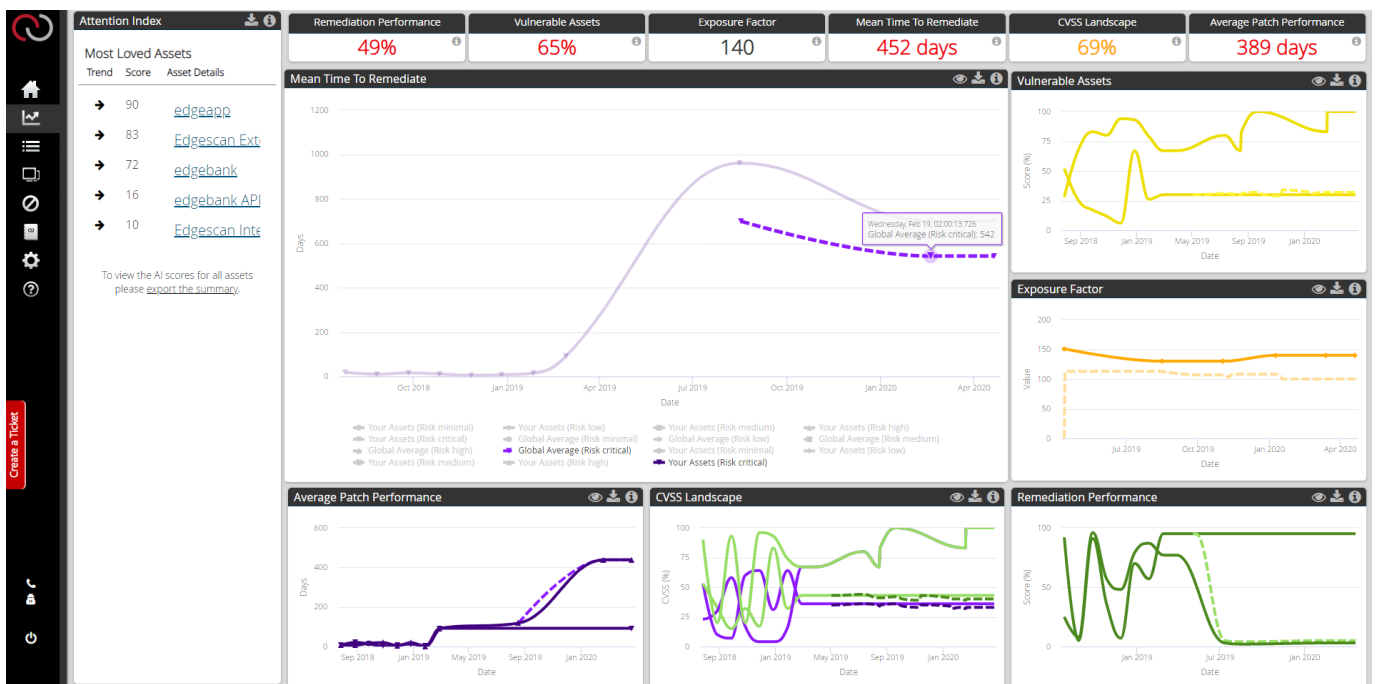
Attention Index

Most Loved Assets

| Trend | Score | Asset Details |
|---|---|---|
| → | 90 | edgeapp |
| → | 83 | Edgescan Ext |
| → | 72 | edgebank |
| → | 16 | edgebank API |
| → | 10 | Edgescan Inte |

To view the AI scores for all assets please export the summary.

Create a Ticket

Remediation Performance
49%

Vulnerable Assets
65%

Exposure Factor
140

Mean Time To Remediate
452 days

CVSS Landscape
69%

Average Patch Performance
389 days

Mean Time To Remediate

1200
1000
800
600
400
200
0
Days
Oct 2018 Jan 2019 Apr 2019 Jul 2019 Oct 2019 Jan 2020 Apr 2020
Date

Wednesday, Feb 19, 02:00:13.726
Global Average (Risk critical): 542

Your Assets (Risk minimal) Your Assets (Risk low) Your Assets (Risk medium) Your Assets (Risk high)
Your Assets (Risk critical) Global Average (Risk minimal) Global Average (Risk low) Global Average (Risk medium)
Global Average (Risk high) Global Average (Risk critical) Your Assets (Risk minimal) Your Assets (Risk low)
Your Assets (Risk medium) Your Assets (Risk high) Your Assets (Risk critical)

Vulnerable Assets

100
75
50
25
0
Score (%)
Sep 2018 Jan 2019 May 2019 Sep 2019 Jan 2020
Date

Exposure Factor

200
150
100
50
0
Value
Jul 2019 Oct 2019 Jan 2020 Apr 2020
Date

Average Patch Performance

600
400
200
0
Days
Sep 2018 Jan 2019 May 2019 Sep 2019 Jan 2020
Date

CVSS Landscape

100
75
50
25
0
CVSS (%)
Sep 2018 Jan 2019 May 2019 Sep 2019 Jan 2020
Date

Remediation Performance

100
50
0
Score (%)
Jan 2019 Jul 2019 Jan 2020
Date